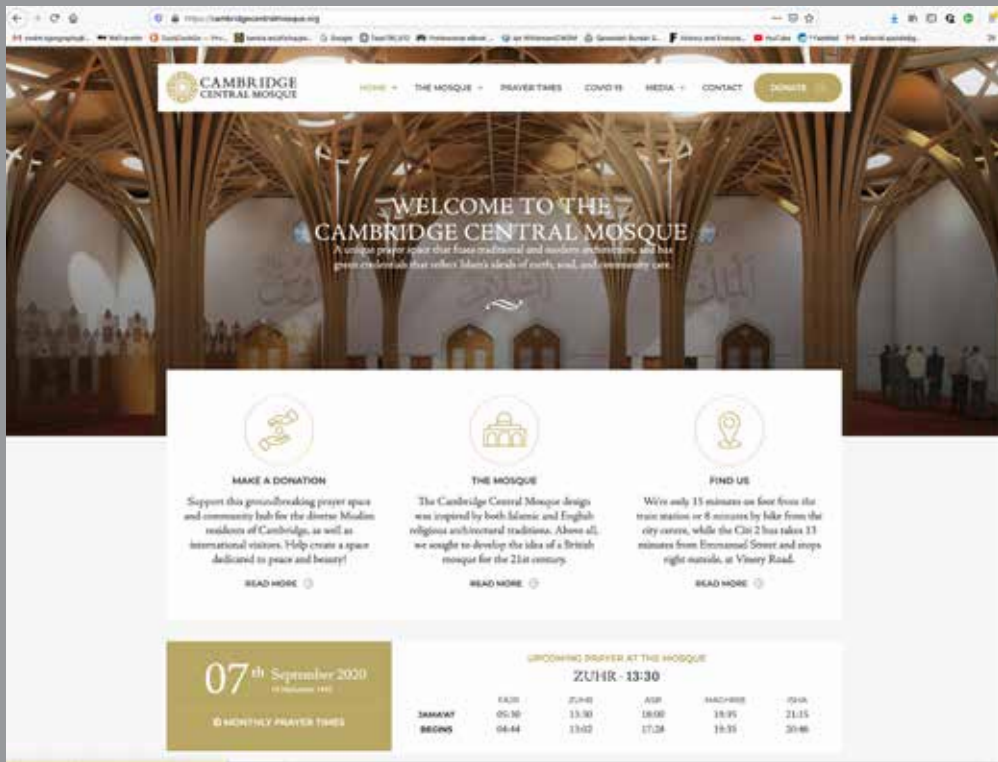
https://cambridgecentralmosque.org

CAMBRIDGE CENTRAL MOSQUE

HOME THE MOSQUE PRAYER TIMES COVID 19 MEDIA CONTACT DONATE

WELCOME TO THE CAMBRIDGE CENTRAL MOSQUE

A unique prayer space that fuses traditional and modern architecture, and has green credentials that reflect Islam's ideals of earth, soul, and community care.

MAKE A DONATION

Support this groundbreaking prayer space and community hub for the diverse Muslim residents of Cambridge, as well as international visitors. Help create a space dedicated to peace and beauty!

READ MORE

THE MOSQUE

The Cambridge Central Mosque design was inspired by both Islamic and English religious architectural traditions. Above all, we sought to develop the idea of a British mosque for the 21st century.

READ MORE

FIND US

We're only 15 minutes on foot from the train station or 6 minutes by bike from the city centre, while the Citi 2 bus takes 13 minutes from Emmanuel Street and stops right outside, at Vinery Road.

READ MORE

$07^{th}$ September 2020

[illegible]

MONTHLY PRAYER TIMES

UPCOMING PRAYER AT THE MOSQUE

ZUHR - 13:30

| | FAJR | ZUHR | ASR | MAGHRIB | ISHA |
|---|---|---|---|---|---|
| JAMA'AT | 05:30 | 13:30 | 18:00 | 19:35 | 21:15 |
| BEGINS | 04:44 | 13:02 | 17:28 | 19:35 | 20:46 |